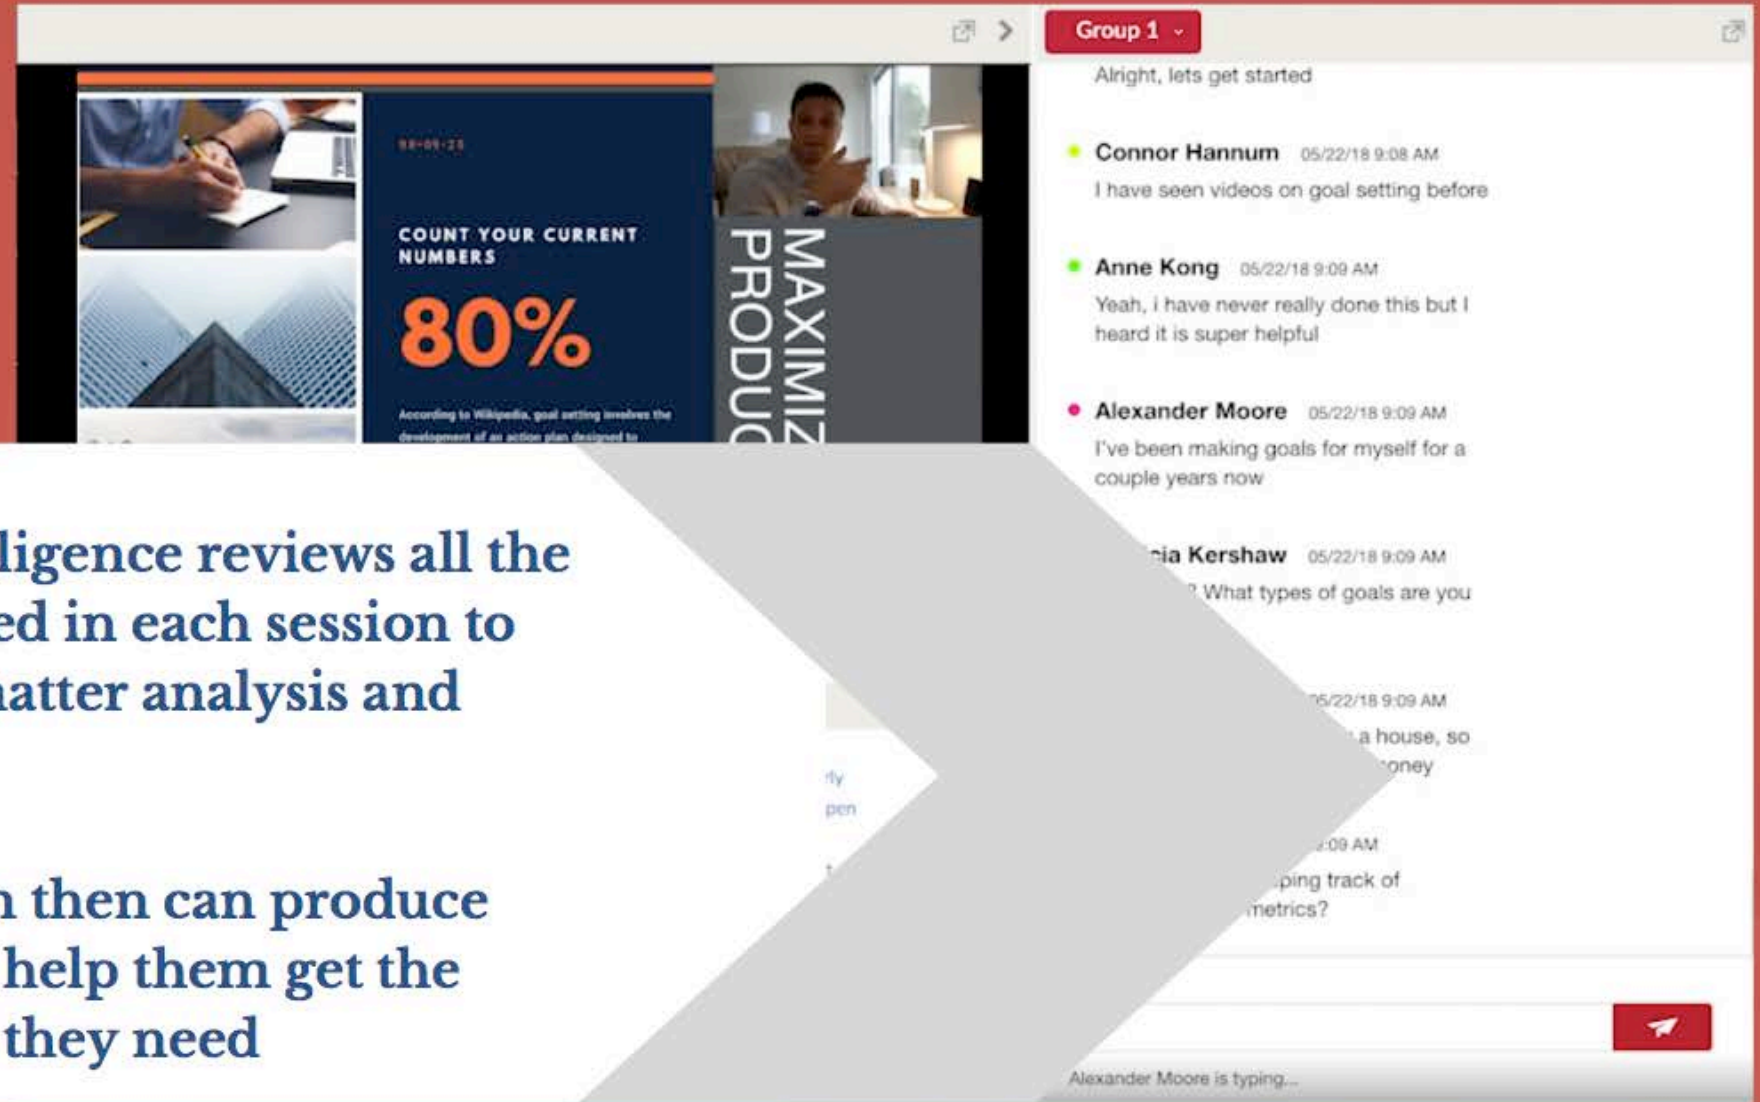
Group 1

Alright, lets get started

Connor Hannum 05/22/18 9:08 AM
I have seen videos on goal setting before

Anne Kong 05/22/18 9:09 AM
Yeah, i have never really done this but I heard it is super helpful

Alexander Moore 05/22/18 9:09 AM
I've been making goals for myself for a couple years now

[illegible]ia Kershaw 05/22/18 9:09 AM
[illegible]? What types of goals are you

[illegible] 05/22/18 9:09 AM
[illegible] a house, so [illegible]oney

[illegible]:09 AM
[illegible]ping track of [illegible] metrics?

Alexander Moore is typing...

08-05-25

COUNT YOUR CURRENT NUMBERS

80%

According to Wikipedia, goal setting involves the development of an action plan designed to

MAXIMIZ
PRODUC

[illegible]ligence reviews all the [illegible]ed in each session to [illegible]atter analysis and

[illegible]n then can produce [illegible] help them get the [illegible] they need

rly
pen